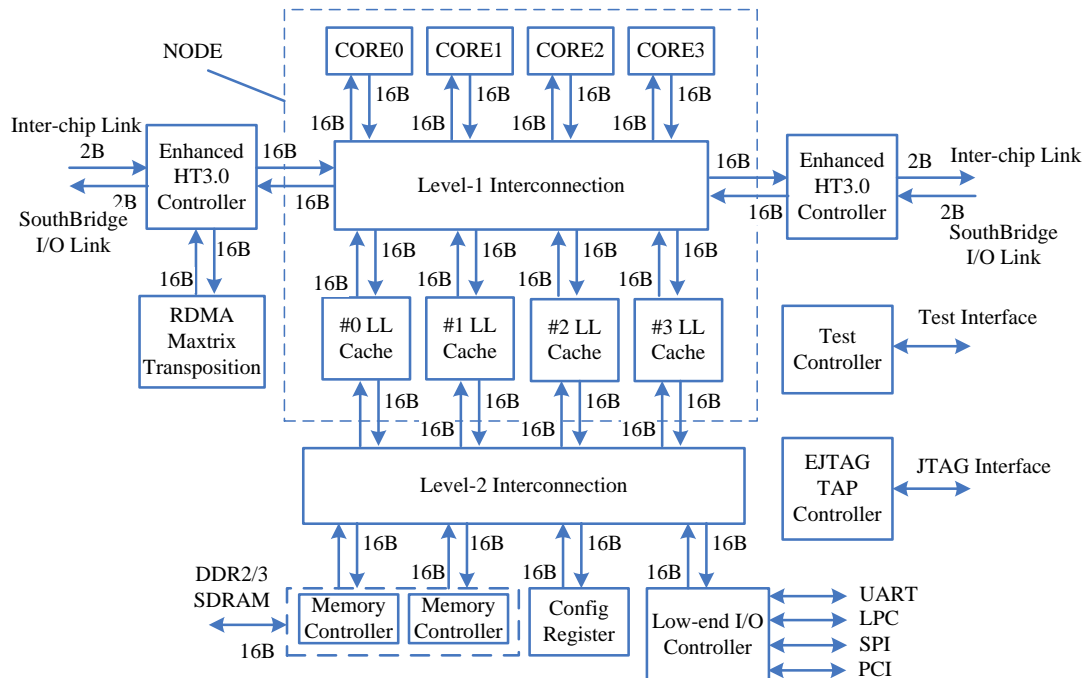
NODE

CORE0
CORE1
CORE2
CORE3

16B 16B 16B 16B 16B 16B 16B 16B

Inter-chip Link
2B
2B
SouthBridge
I/O Link

Enhanced
HT3.0
Controller

16B
16B

Level-1 Interconnection

16B
16B

Enhanced
HT3.0
Controller

2B
Inter-chip Link
2B
SouthBridge
I/O Link

16B
16B

RDMA
Maxtrix
Transposition

16B 16B 16B 16B 16B 16B 16B 16B

#0 LL
Cache
#1 LL
Cache
#2 LL
Cache
#3 LL
Cache

Test
Controller
Test Interface

16B 16B 16B 16B 16B 16B 16B 16B

Level-2 Interconnection

EJTAG
TAP
Controller
JTAG Interface

16B 16B 16B 16B 16B 16B 16B 16B

DDR2/3
SDRAM
16B

Memory
Controller
Memory
Controller

Config
Register

Low-end I/O
Controller

UART
LPC
SPI
PCI